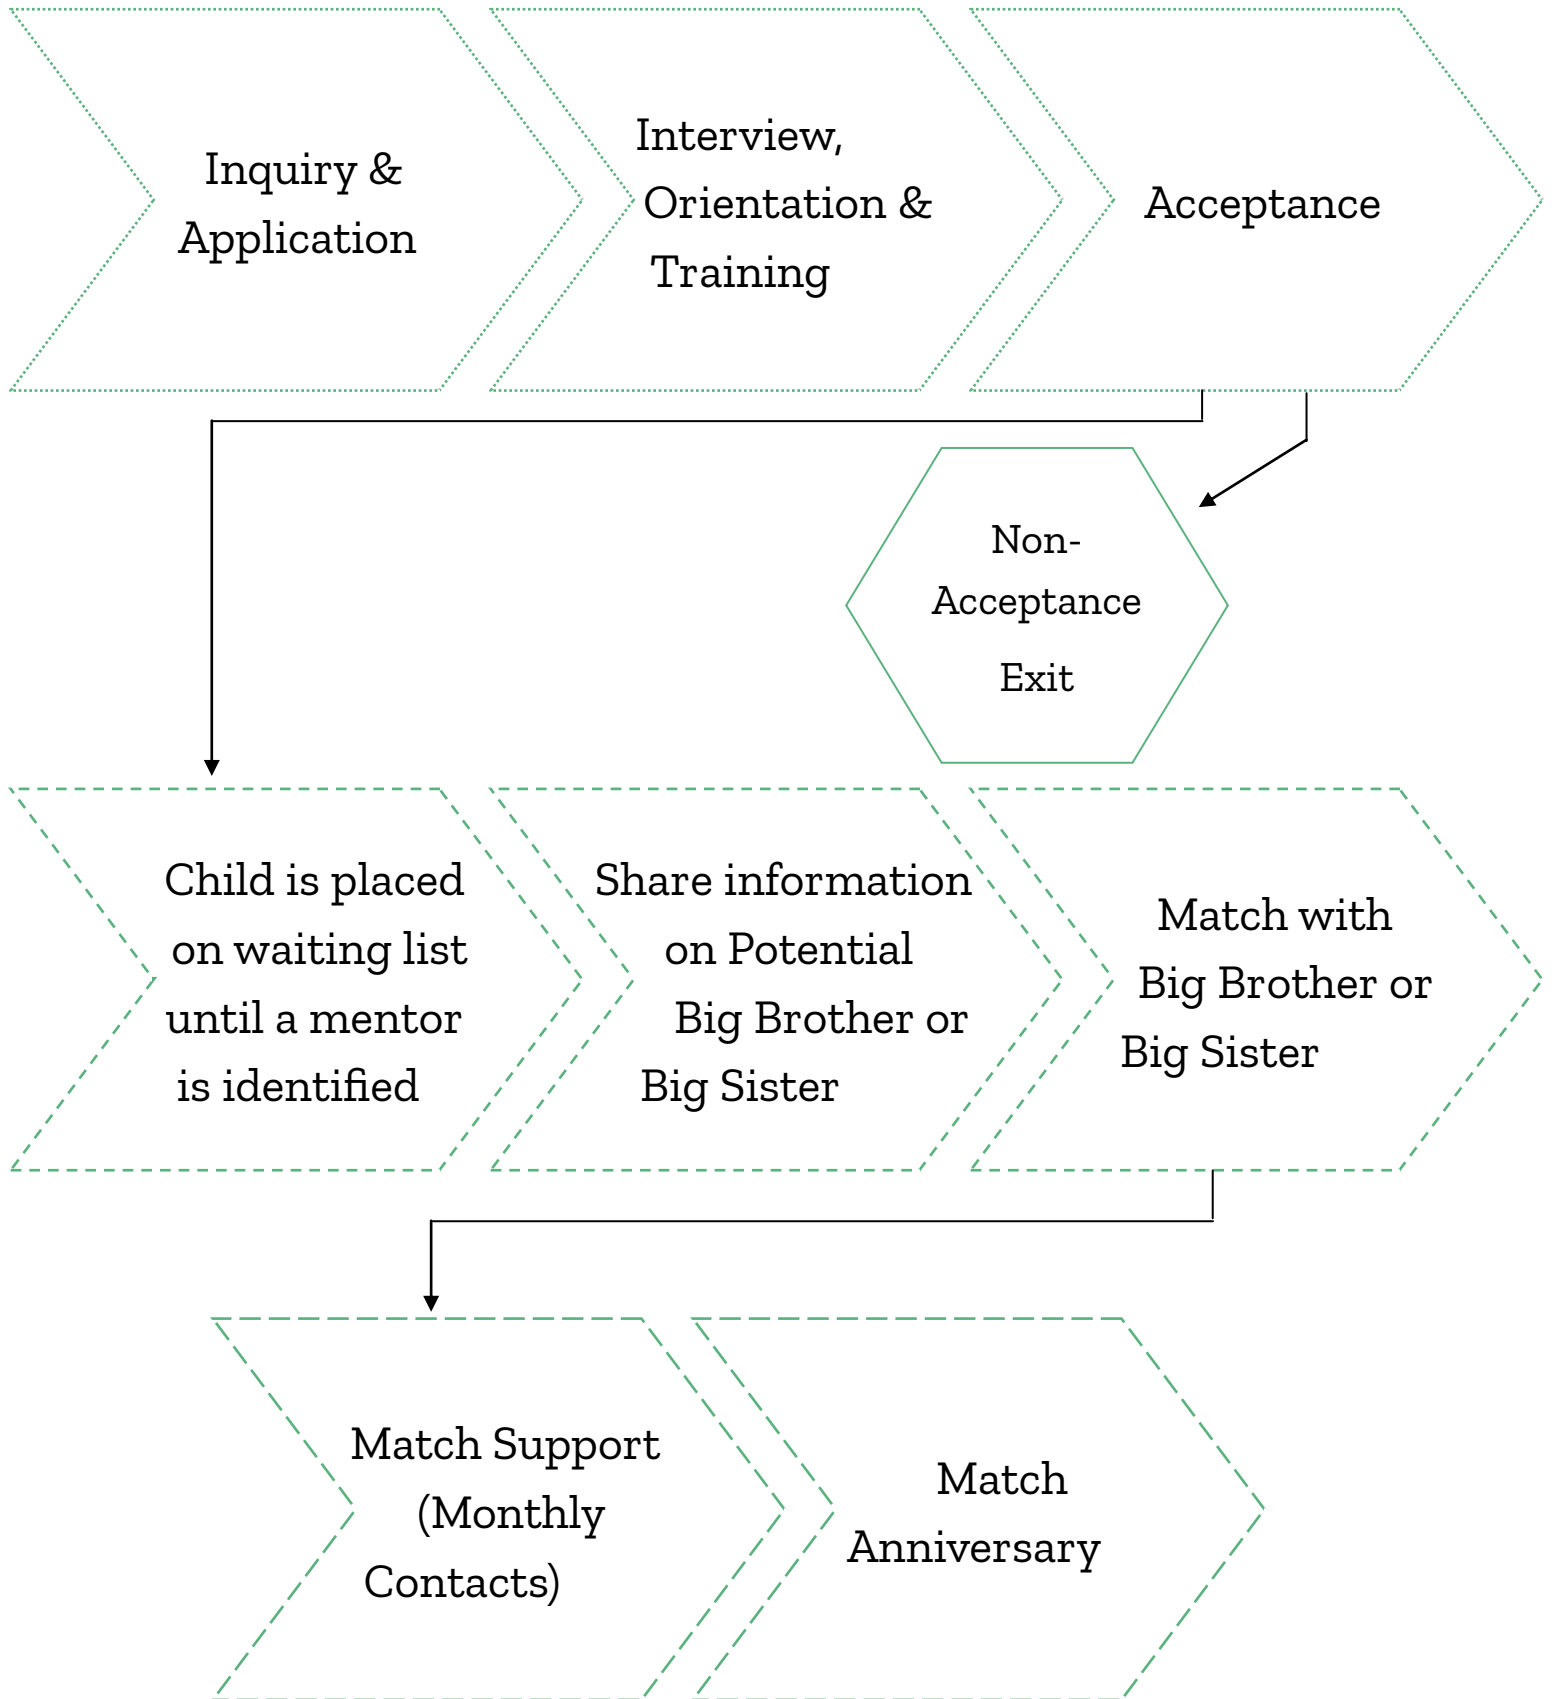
Inquiry & Application

Interview, Orientation & Training

Acceptance

Non-Acceptance Exit

Child is placed on waiting list until a mentor is identified

Share information on Potential Big Brother or Big Sister

Match with Big Brother or Big Sister

Match Support (Monthly Contacts)

Match Anniversary